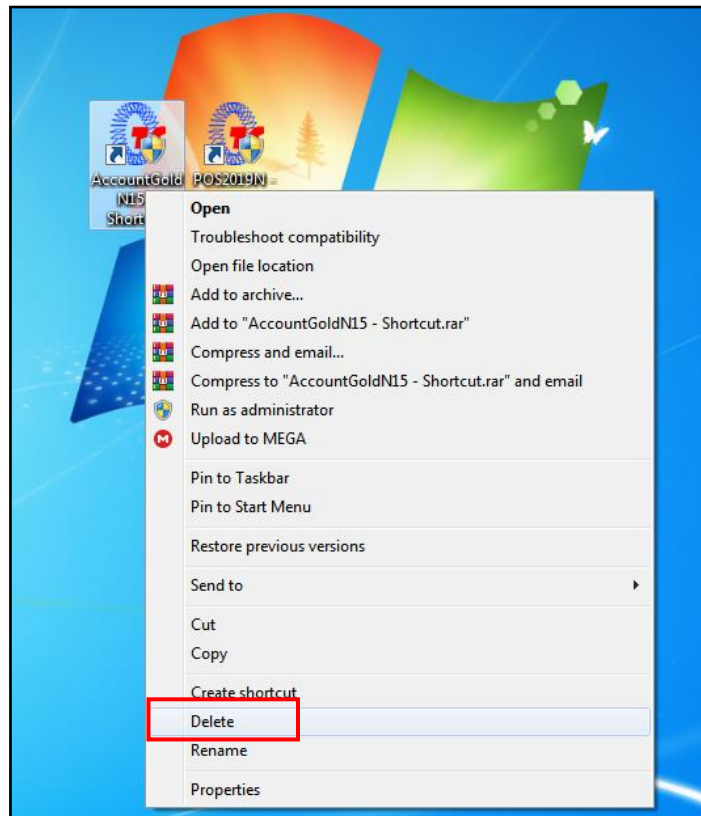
AccountGold N15 Short

POS2019N -

Open
Troubleshoot compatibility
Open file location
Add to archive...
Add to "AccountGoldN15 - Shortcut.rar"
Compress and email...
Compress to "AccountGoldN15 - Shortcut.rar" and email
Run as administrator
Upload to MEGA

Pin to Taskbar
Pin to Start Menu

Restore previous versions

Send to

Cut
Copy

Create shortcut
Delete
Rename

Properties